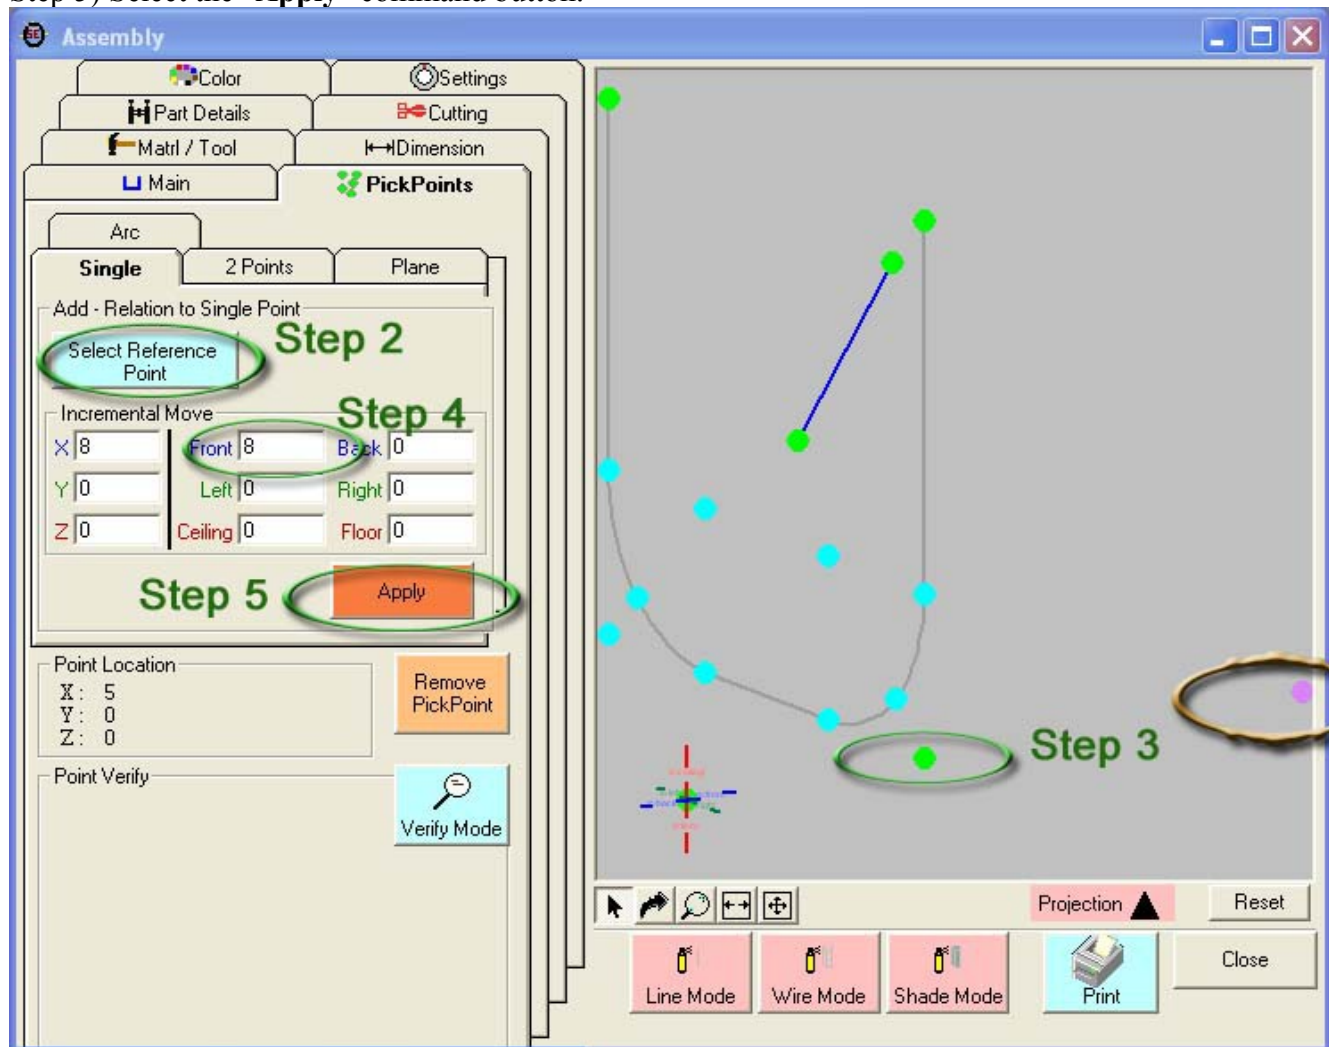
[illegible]

Assembly

Color
Settings
Part Details
Cutting
Matrl / Tool
Dimension
Main
PickPoints

Arc
Single
2 Points
Plane

Add - Relation to Single Point
Select Reference Point
Step 2

Incremental Move
Step 4
X 8
Front 8
Back 0
Y 0
Left 0
Right 0
Z 0
Ceiling 0
Floor 0

Step 5
Apply

Point Location
X: 5
Y: 0
Z: 0
Remove PickPoint

Point Verify
Verify Mode

Step 3

Projection
Reset
Line Mode
Wire Mode
Shade Mode
Print
Close